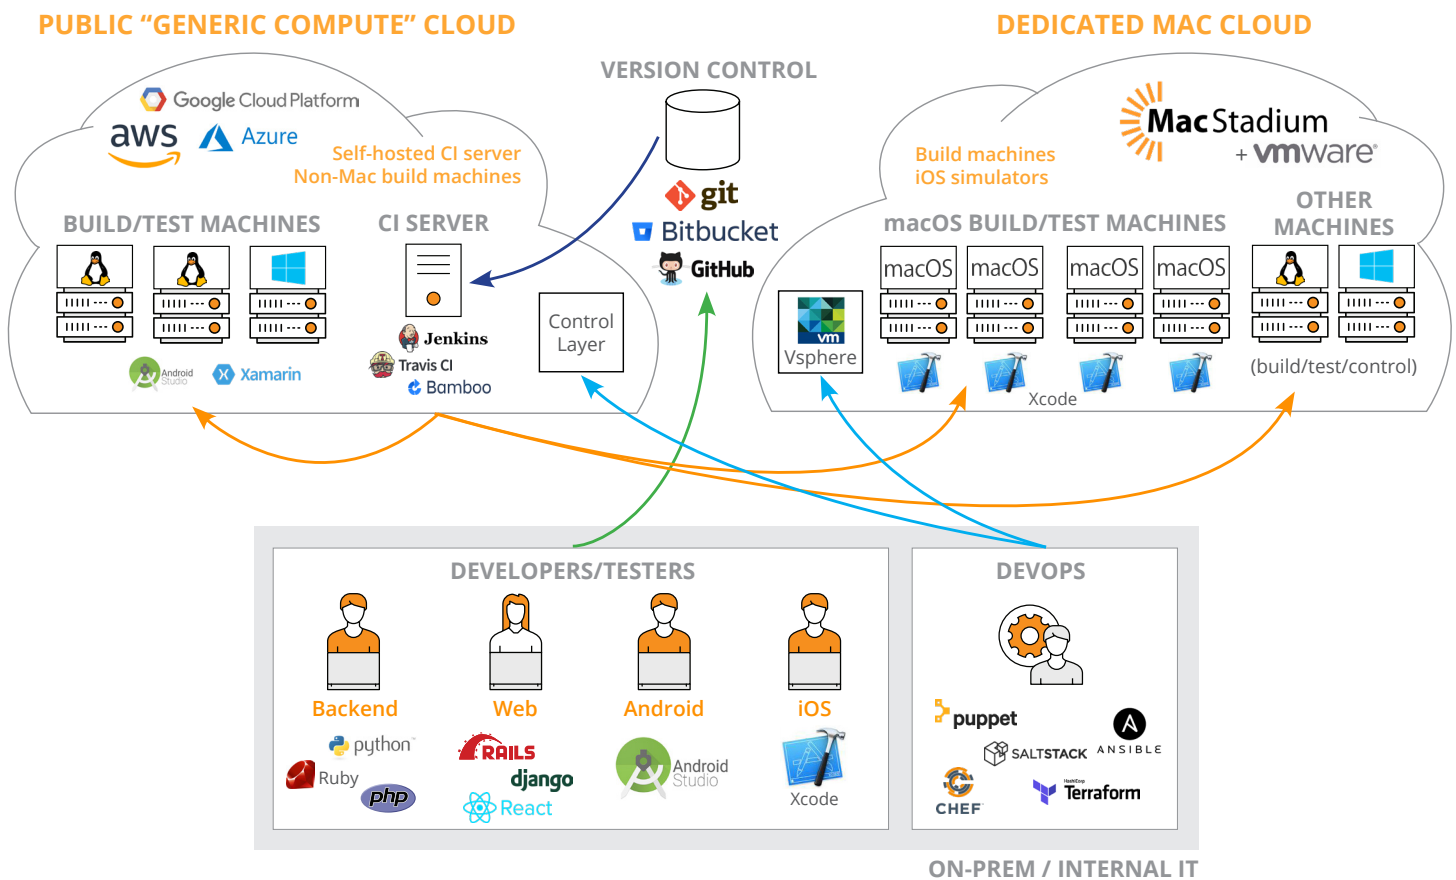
PUBLIC "GENERIC COMPUTE" CLOUD

Google Cloud Platform
aws
Azure
Self-hosted CI server
Non-Mac build machines

BUILD/TEST MACHINES

CI SERVER

Jenkins
Travis CI
Bamboo

Android Studio
Xamarin

Control Layer

VERSION CONTROL

git
Bitbucket
GitHub

DEDICATED MAC CLOUD

MacStadium
+ vmware

Build machines
iOS simulators

macOS BUILD/TEST MACHINES

OTHER MACHINES

macOS
macOS
macOS
macOS

vm
Vsphere

Xcode

(build/test/control)

DEVELOPERS/TESTERS

Backend
python
Ruby
php

Web
RAILS
django
React

Android
Android Studio

iOS
Xcode

DEVOPS

puppet
SALTSTACK
ANSIBLE
CHEF
HashiCorp
Terraform

ON-PREM / INTERNAL IT